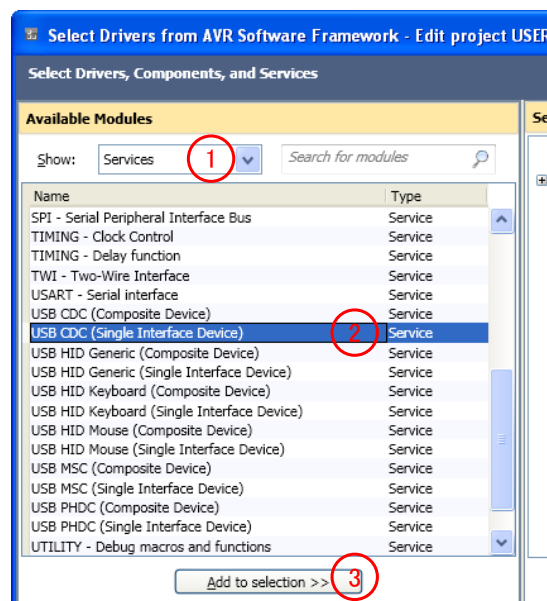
Select Drivers from AVR Software Framework - Edit project USER

Select Drivers, Components, and Services

Available Modules

Se

Show: Services 1

Search for modules

| Name | Type |
|---|---|
| SPI - Serial Peripheral Interface Bus | Service |
| TIMING - Clock Control | Service |
| TIMING - Delay function | Service |
| TWI - Two-Wire Interface | Service |
| USART - Serial interface | Service |
| USB CDC (Composite Device) | Service |
| USB CDC (Single Interface Device) 2 | Service |
| USB HID Generic (Composite Device) | Service |
| USB HID Generic (Single Interface Device) | Service |
| USB HID Keyboard (Composite Device) | Service |
| USB HID Keyboard (Single Interface Device) | Service |
| USB HID Mouse (Composite Device) | Service |
| USB HID Mouse (Single Interface Device) | Service |
| USB MSC (Composite Device) | Service |
| USB MSC (Single Interface Device) | Service |
| USB PHDC (Composite Device) | Service |
| USB PHDC (Single Interface Device) | Service |
| UTILITY - Debug macros and functions | Service |

Add to selection >> 3